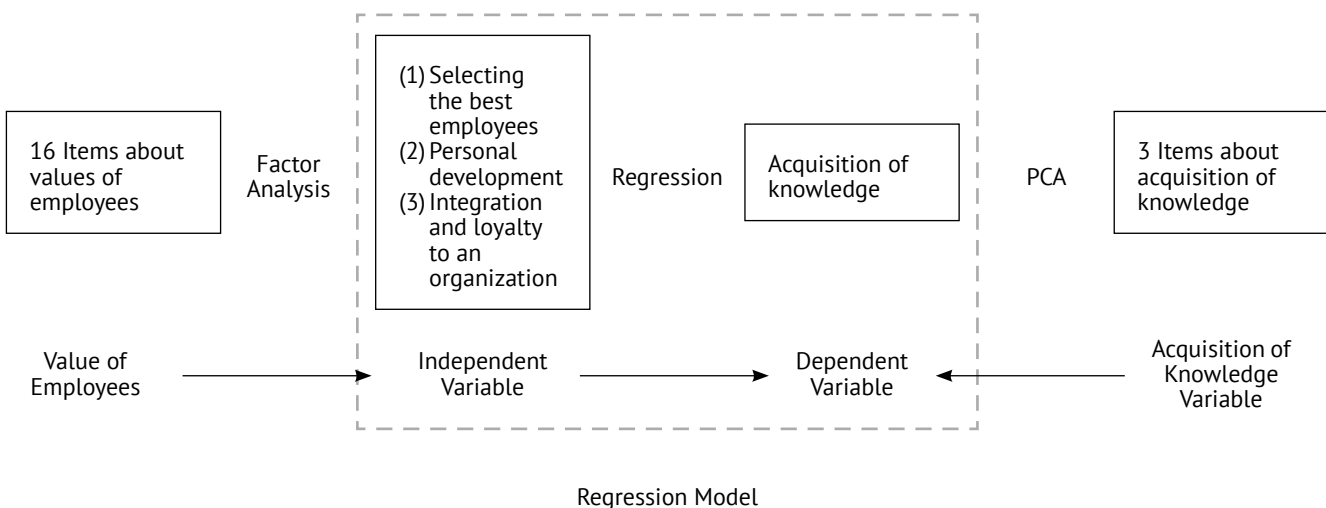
16 Items about values of employees

Factor Analysis

(1) Selecting the best employees
(2) Personal development
(3) Integration and loyalty to an organization

Regression

Acquisition of knowledge

PCA

3 Items about acquisition of knowledge

Value of Employees

Independent Variable

Dependent Variable

Acquisition of Knowledge Variable

Regression Model